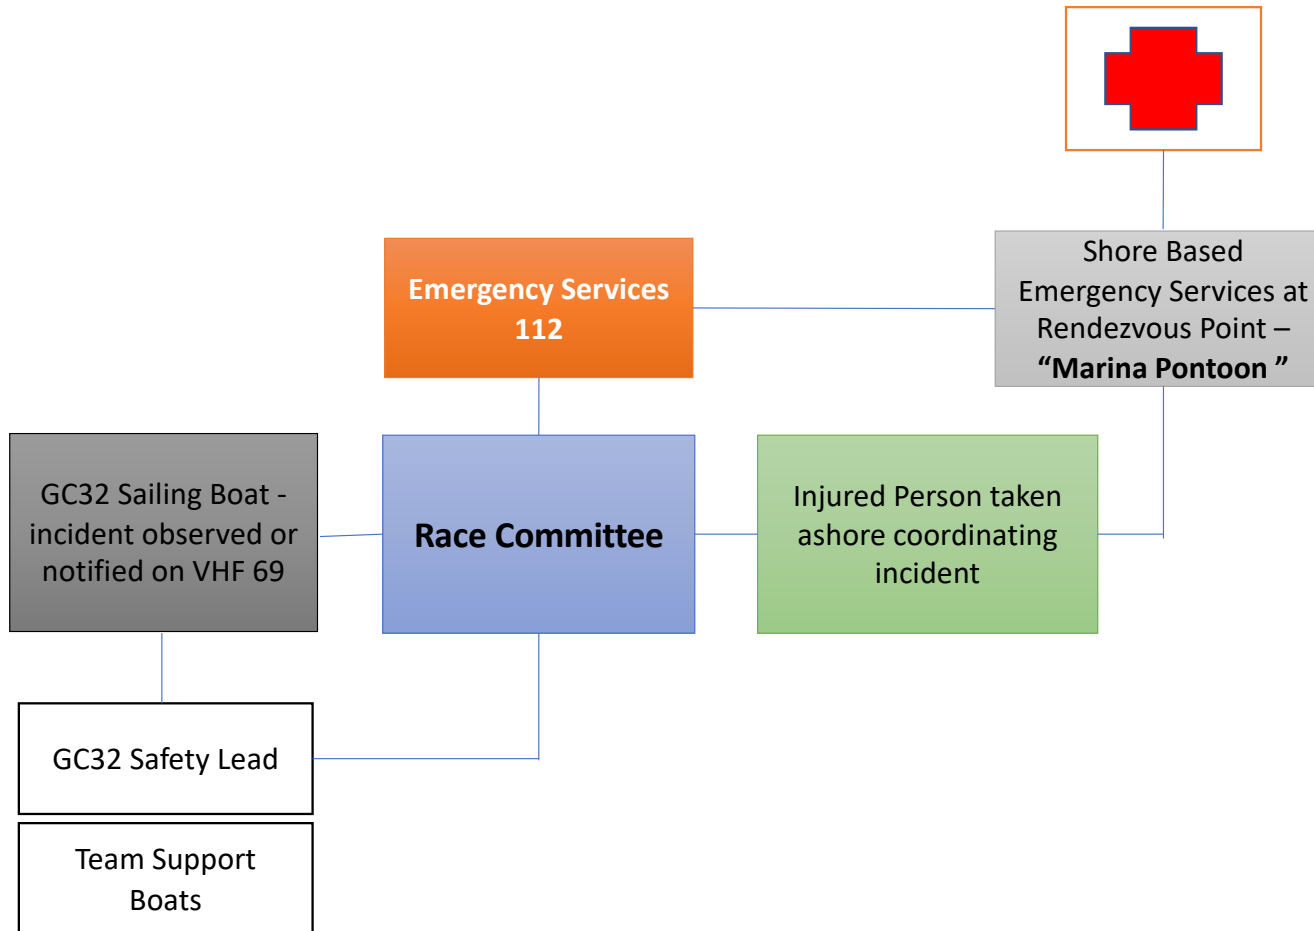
Emergency Services 112

Shore Based Emergency Services at Rendezvous Point – **“Marina Pontoon ”**

GC32 Sailing Boat - incident observed or notified on VHF 69

**Race Committee**

Injured Person taken ashore coordinating incident

GC32 Safety Lead

Team Support Boats